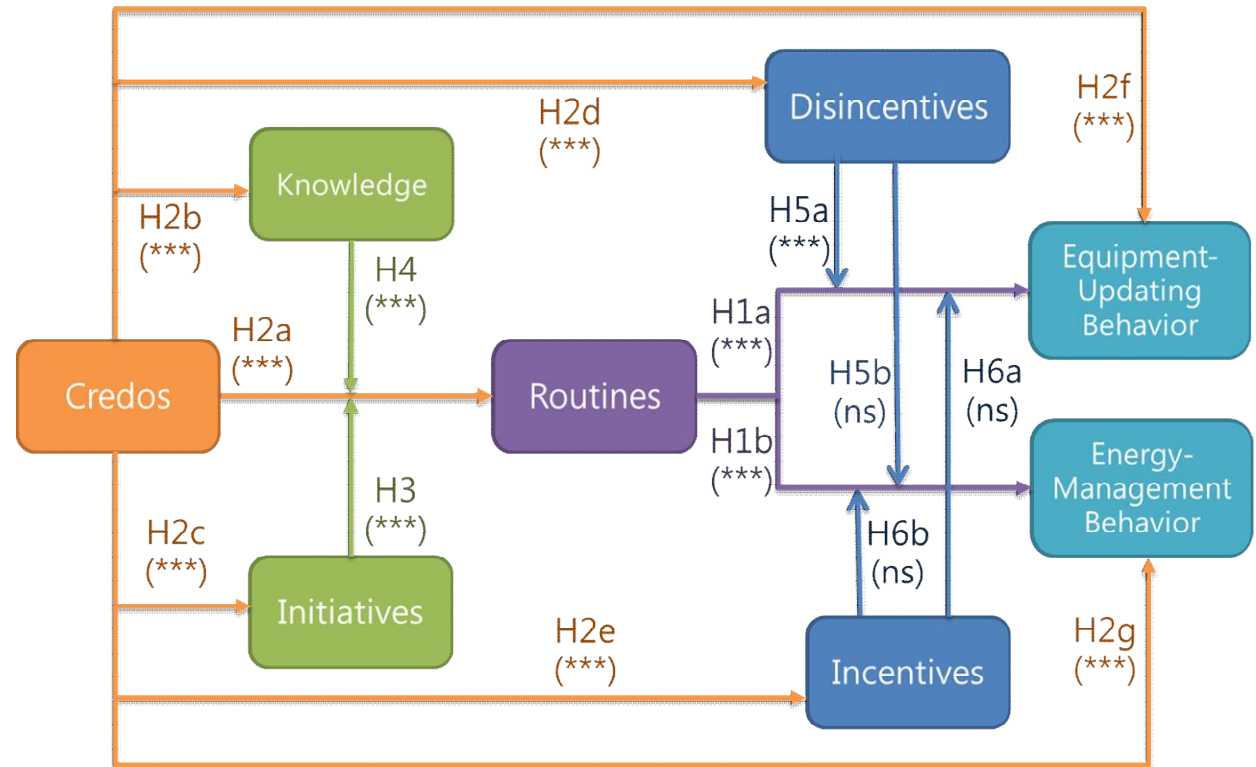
Disincentives

H2d
(***)

H2f
(***)

Knowledge

H2b
(***)

H5a
(***)

Equipment-Updating Behavior

H4
(***)

H2a
(***)

H1a
(***)

Credos

Routines

H5b
(ns)

H6a
(ns)

H1b
(***)

Energy-Management Behavior

H3
(***)

H2c
(***)

H6b
(ns)

Initiatives

H2e
(***)

H2g
(***)

Incentives